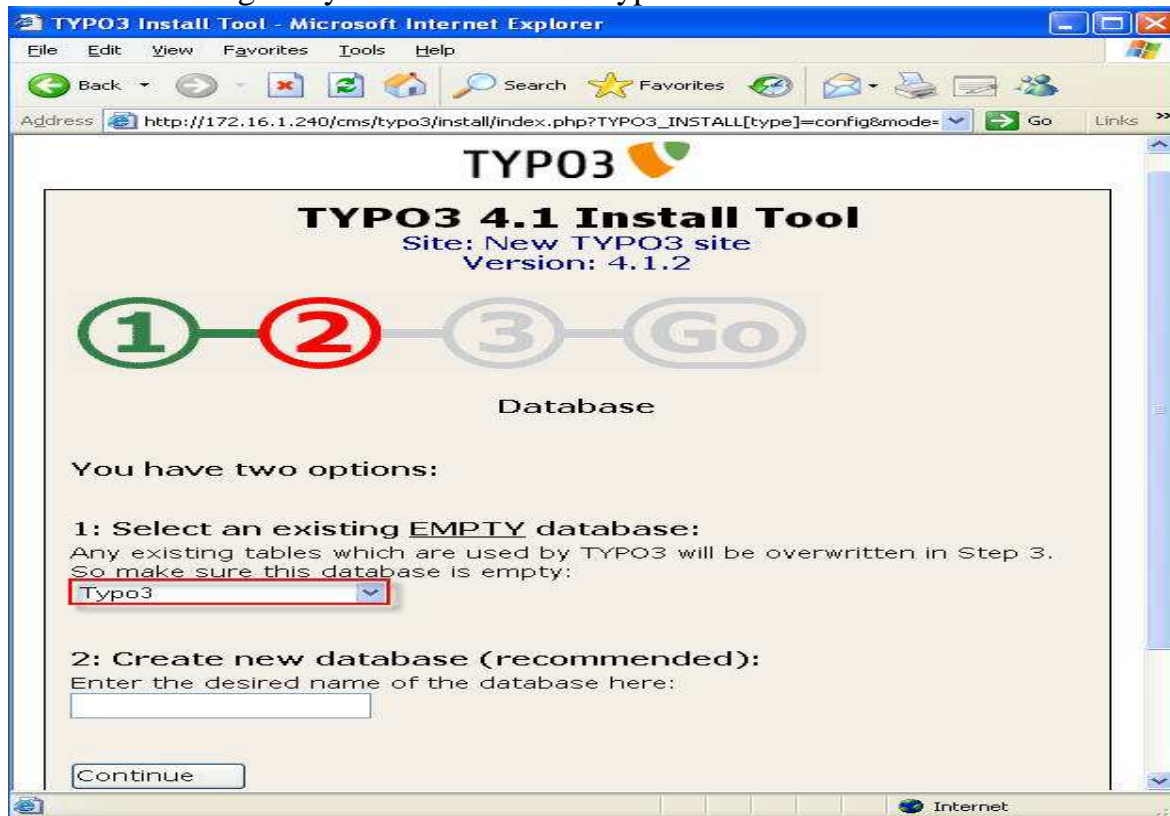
TYPO3 Install Tool - Microsoft Internet Explorer

File Edit View Favorites Tools Help

Back Search Favorites

Address http://172.16.1.240/cms/typo3/install/index.php?TYPO3_INSTALL[type]=config&mode= Go Links

TYPO3

TYPO3 4.1 Install Tool
Site: New TYPO3 site
Version: 4.1.2

1 2 3 Go

Database

You have two options:

1: Select an existing EMPTY database:
Any existing tables which are used by TYPO3 will be overwritten in Step 3. So make sure this database is empty:
Typo3

2: Create new database (recommended):
Enter the desired name of the database here:

Continue

Internet